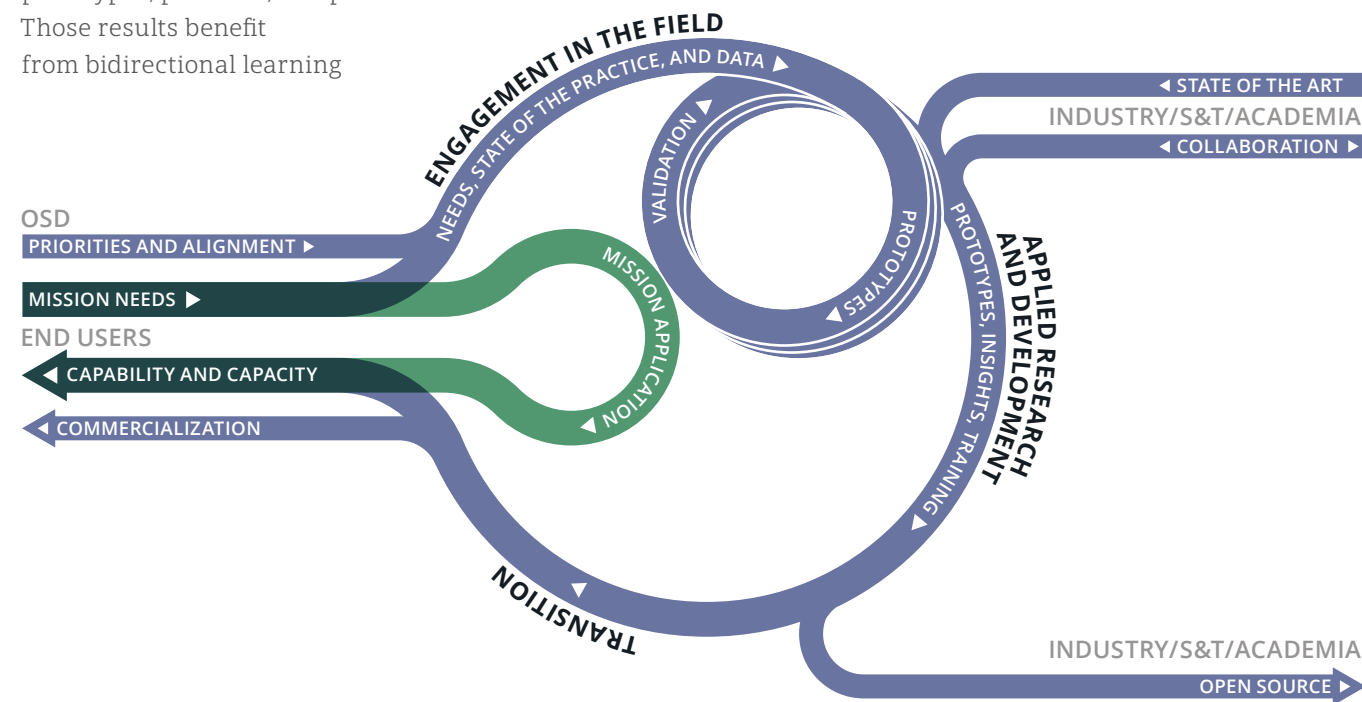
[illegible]
Those results benefit from bidirectional learning

ENGAGEMENT IN THE FIELD
NEEDS, STATE OF THE PRACTICE, AND DATA ▶

◀ STATE OF THE ART
INDUSTRY/S&T/ACADEMIA
◀ COLLABORATION ▶

VALIDATION ▶
PROTOTYPES ▶

OSD
PRIORITIES AND ALIGNMENT ▶
MISSION NEEDS ▶
END USERS
◀ CAPABILITY AND CAPACITY
◀ COMMERCIALIZATION

MISSION APPLICATION ▶

APPLIED RESEARCH AND DEVELOPMENT
PROTOTYPES, INSIGHTS, TRAINING ▶

TRANSITION ▶

INDUSTRY/S&T/ACADEMIA
OPEN SOURCE ▶